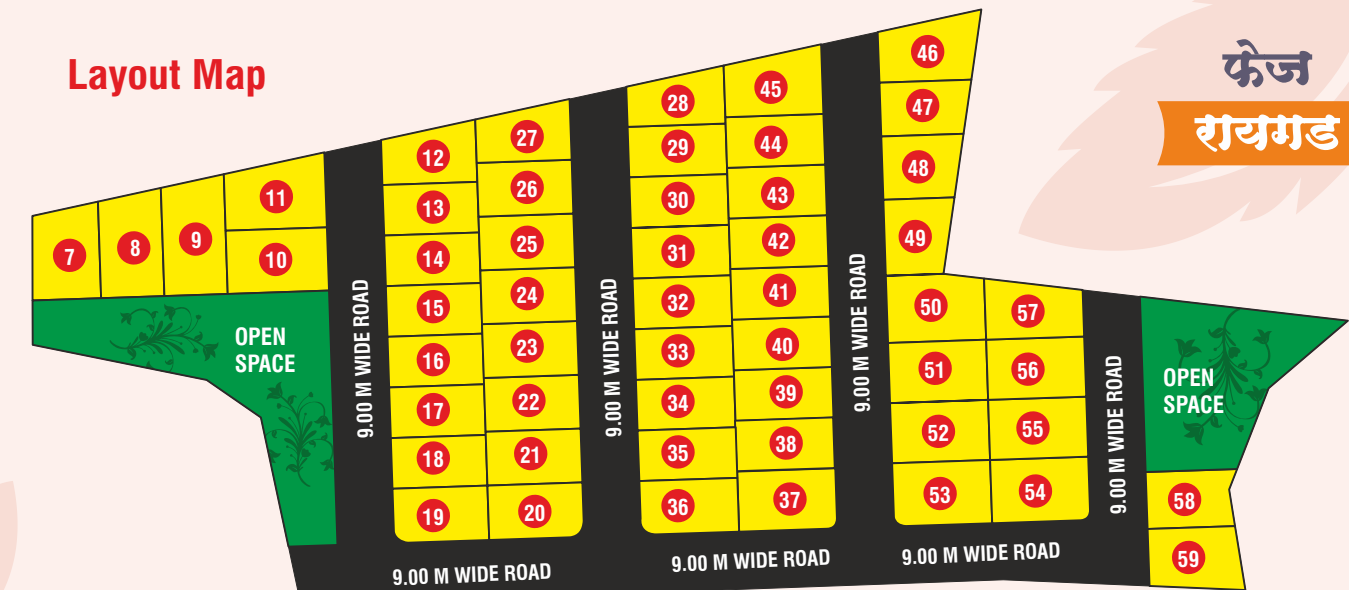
Layout Map

फेज
रायगड

7
8
9
11
10
OPEN SPACE
9.00 M WIDE ROAD
12
13
14
15
16
17
18
19
27
26
25
24
23
22
21
20
9.00 M WIDE ROAD
28
29
30
31
32
33
34
35
36
45
44
43
42
41
40
39
38
37
9.00 M WIDE ROAD
46
47
48
49
50
51
52
53
57
56
55
54
9.00 M WIDE ROAD
OPEN SPACE
58
59

9.00 M WIDE ROAD
9.00 M WIDE ROAD
9.00 M WIDE ROAD